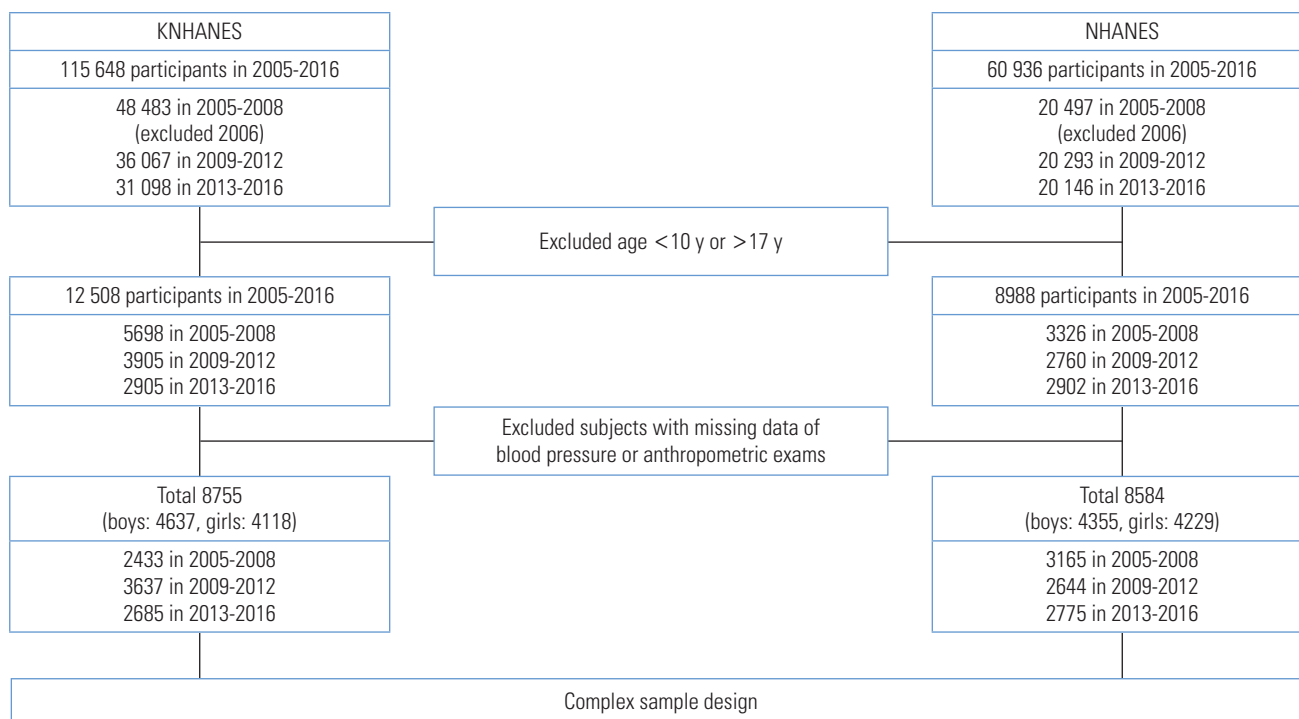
KNHANES

115 648 participants in 2005-2016

48 483 in 2005-2008
(excluded 2006)
36 067 in 2009-2012
31 098 in 2013-2016

NHANES

60 936 participants in 2005-2016

20 497 in 2005-2008
(excluded 2006)
20 293 in 2009-2012
20 146 in 2013-2016

Excluded age $<10$ y or $>17$ y

12 508 participants in 2005-2016

5698 in 2005-2008
3905 in 2009-2012
2905 in 2013-2016

8988 participants in 2005-2016

3326 in 2005-2008
2760 in 2009-2012
2902 in 2013-2016

Excluded subjects with missing data of blood pressure or anthropometric exams

Total 8755
(boys: 4637, girls: 4118)

2433 in 2005-2008
3637 in 2009-2012
2685 in 2013-2016

Total 8584
(boys: 4355, girls: 4229)

3165 in 2005-2008
2644 in 2009-2012
2775 in 2013-2016

Complex sample design